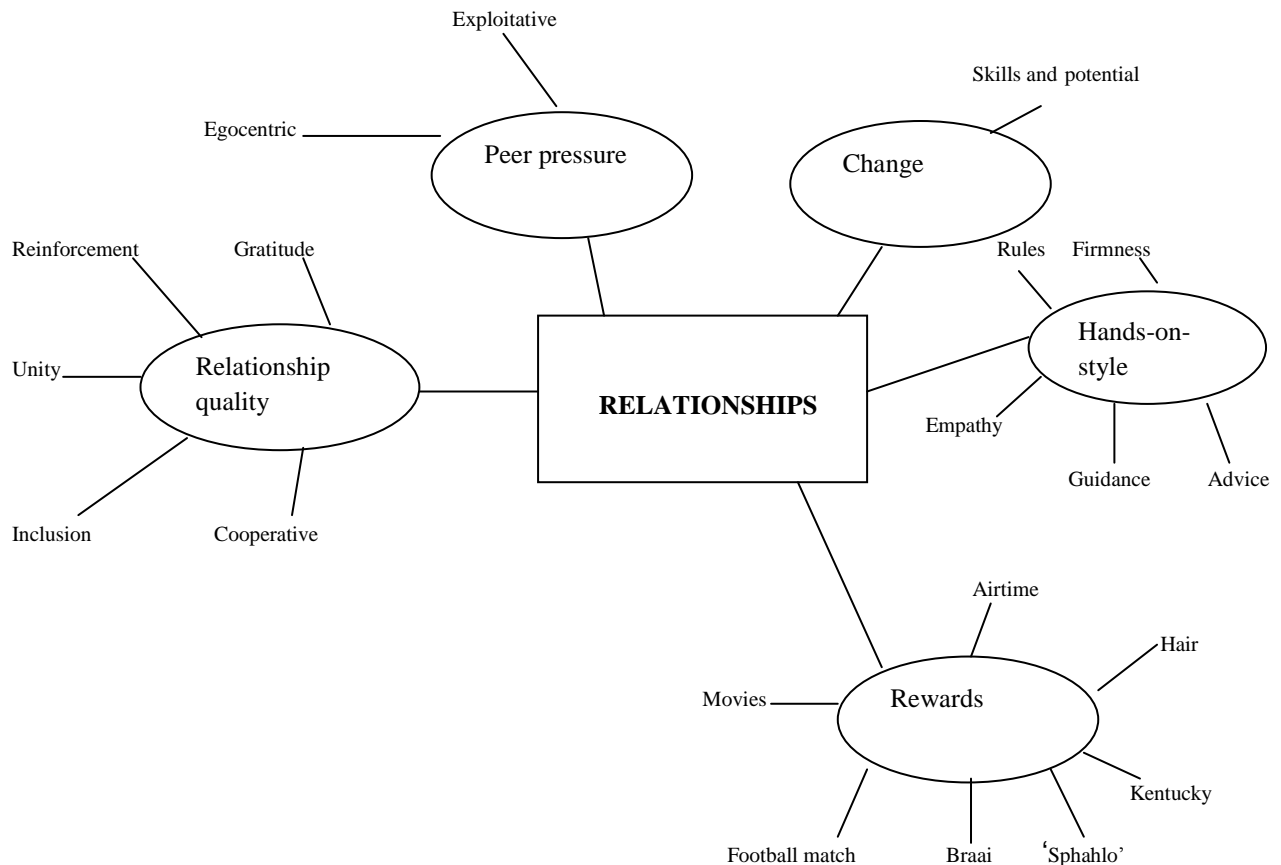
Exploitative

Egocentric

Peer pressure

Skills and potential

Change

Reinforcement

Gratitude

Unity

Relationship quality

Inclusion

Cooperative

RELATIONSHIPS

Rules

Firmness

Hands-on-style

Empathy

Guidance

Advice

Airtime

Hair

Movies

Rewards

Kentucky

Football match

Braai

'Sphahlo'